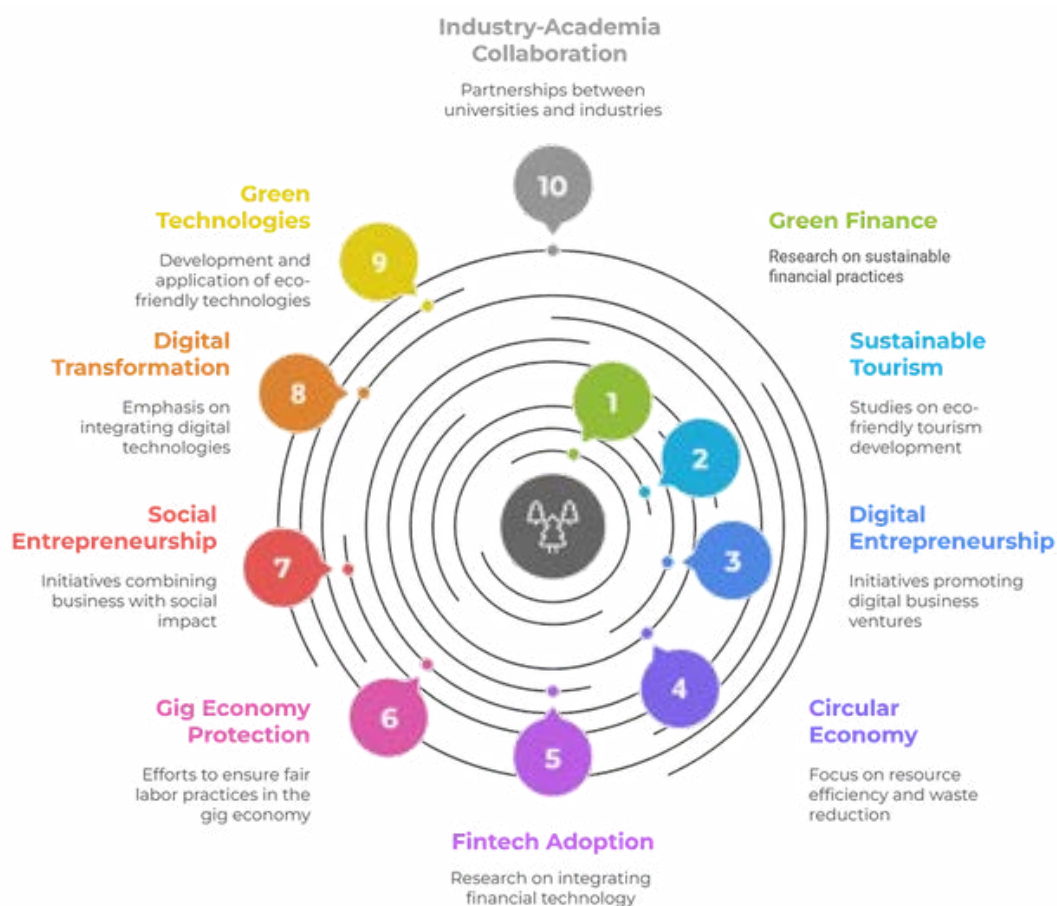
Industry-Academia Collaboration

Partnerships between universities and industries

10

Green Technologies

Development and application of eco-friendly technologies

9

Green Finance

Research on sustainable financial practices

Digital Transformation

Emphasis on integrating digital technologies

8

Sustainable Tourism

Studies on eco-friendly tourism development

1

2

Social Entrepreneurship

Initiatives combining business with social impact

7

Digital Entrepreneurship

Initiatives promoting digital business ventures

3

4

Circular Economy

Focus on resource efficiency and waste reduction

6

Gig Economy Protection

Efforts to ensure fair labor practices in the gig economy

5

Fintech Adoption

Research on integrating financial technology